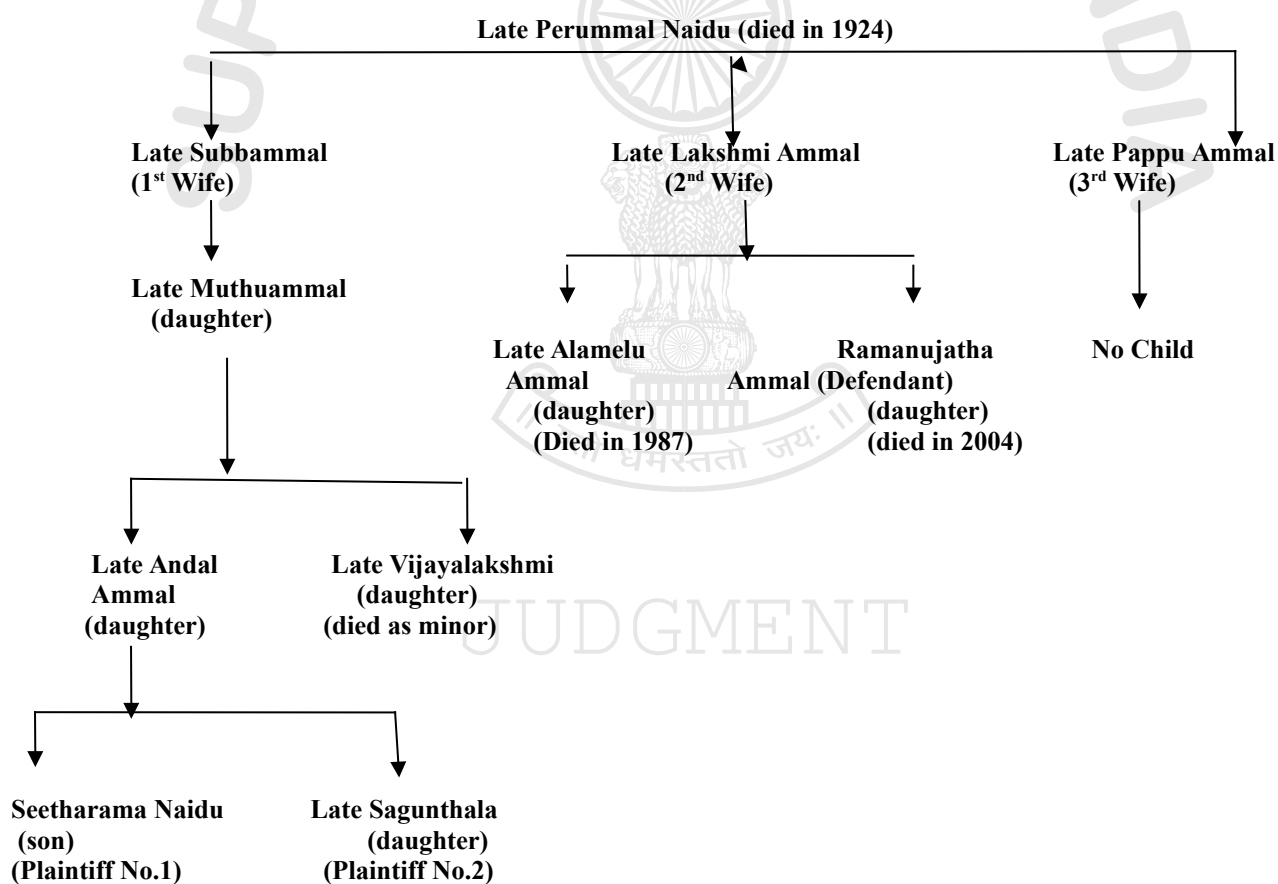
Late Perummal Naidu (died in 1924)

Late Subbammal (1$^{st}$ Wife)

Late Lakshmi Ammal (2$^{nd}$ Wife)

Late Pappu Ammal (3$^{rd}$ Wife)

Late Muthuammal (daughter)

Late Alamelu Ammal (daughter) (Died in 1987)

Ramanujatha Ammal (Defendant) (daughter) (died in 2004)

No Child

Late Andal Ammal (daughter)

Late Vijayalakshmi (daughter) (died as minor)

JUDGMENT

Seetharama Naidu (son) (Plaintiff No.1)

Late Sagunthala (daughter) (Plaintiff No.2)